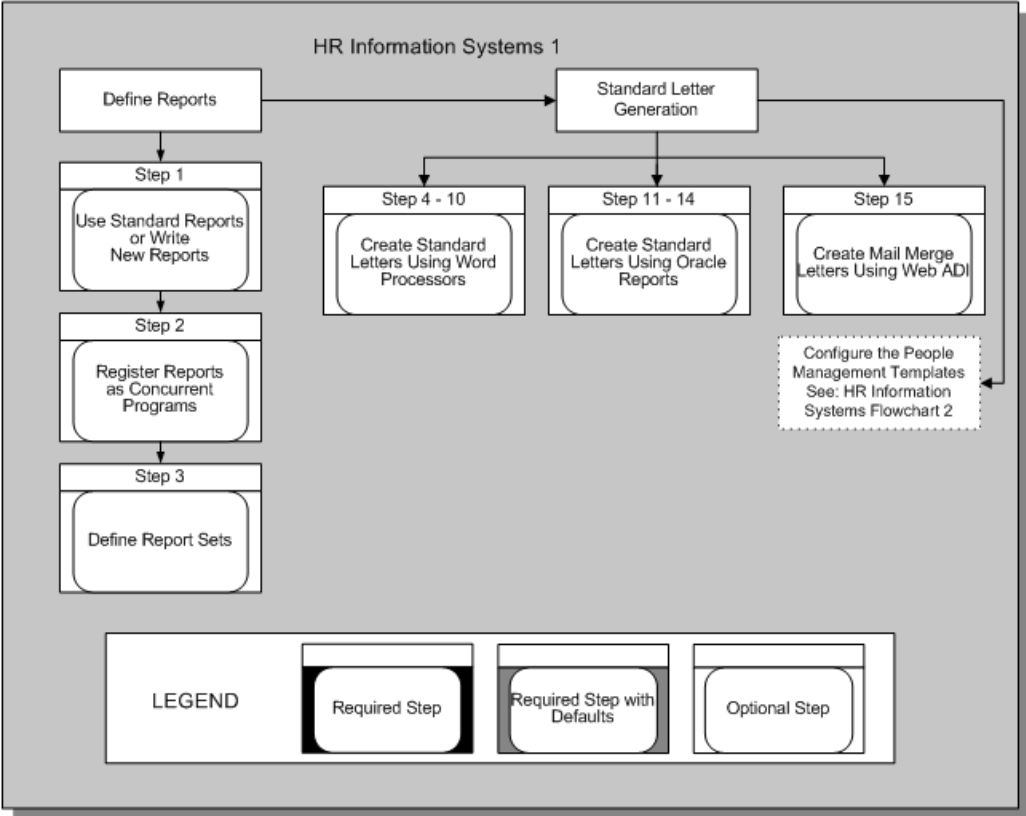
HR Information Systems 1

Define Reports

Standard Letter Generation

Step 1

Use Standard Reports or Write New Reports

Step 2

Register Reports as Concurrent Programs

Step 3

Define Report Sets

Step 4 - 10

Create Standard Letters Using Word Processors

Step 11 - 14

Create Standard Letters Using Oracle Reports

Step 15

Create Mail Merge Letters Using Web ADI

Configure the People Management Templates See: HR Information Systems Flowchart 2

LEGEND

Required Step

Required Step with Defaults

Optional Step